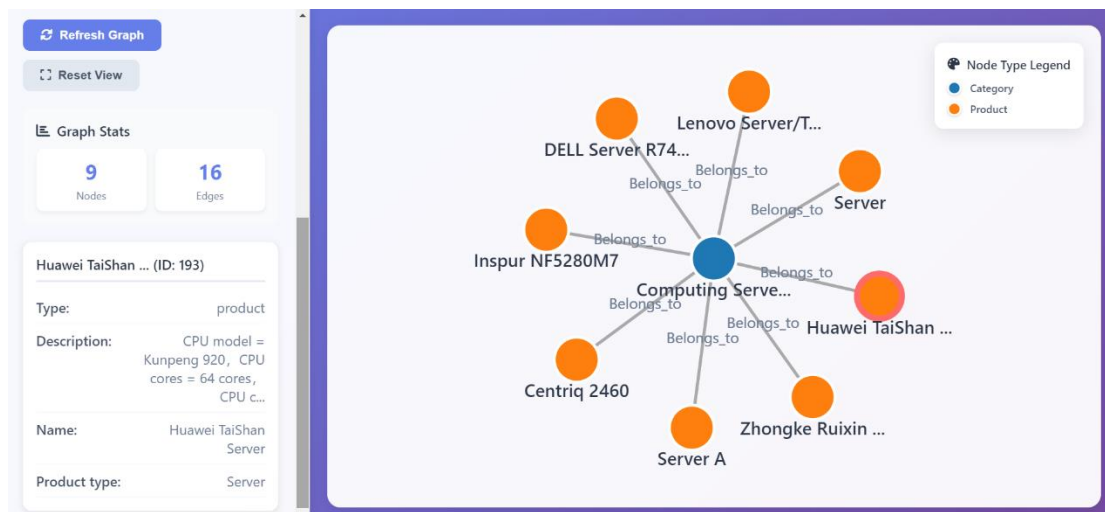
Refresh Graph

Reset View

Graph Stats

9
Nodes

16
Edges

Huawei TaiShan ... (ID: 193)

Type: product

Description: CPU model = Kunpeng 920, CPU cores = 64 cores, CPU c...

Name: Huawei TaiShan Server

Product type: Server

Node Type Legend
Category
Product

Lenovo Server/T...
DELL Server R74...
Belongs_to
Belongs_to
Belongs_to
Server
Inspur NF5280M7
Belongs_to
Belongs_to
Computing Serve...
Belongs_to
Huawei TaiShan ...
Belongs_to
Belongs_to
Centriq 2460
Zhongke Ruixin ...
Server A